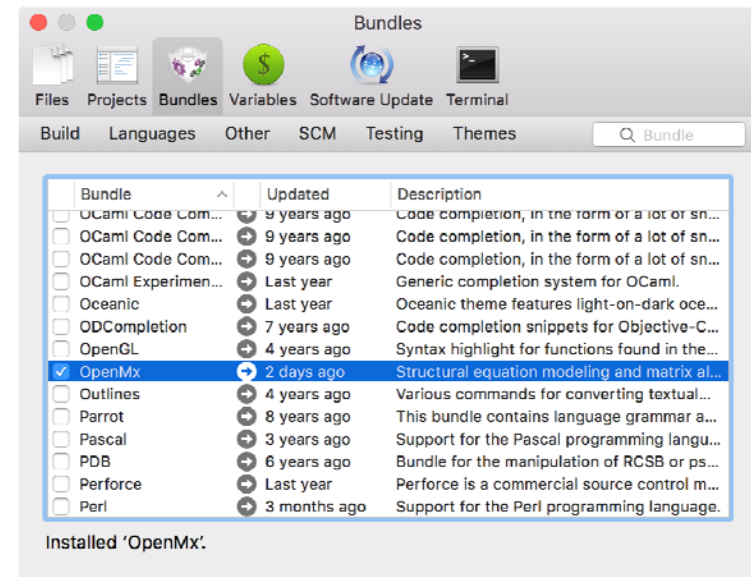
Bundles

Files Projects Bundles Variables Software Update Terminal

Build Languages Other SCM Testing Themes

Bundle

| | Bundle | Updated | Description |
|---|---|---|---|
| | OCaml Code Com... | 9 years ago | Code completion, in the form of a lot of sn... |
| | OCaml Code Com... | 9 years ago | Code completion, in the form of a lot of sn... |
| | OCaml Code Com... | 9 years ago | Code completion, in the form of a lot of sn... |
| | OCaml Experimen... | Last year | Generic completion system for OCaml. |
| | Oceanic | Last year | Oceanic theme features light-on-dark oce... |
| | ODCompletion | 7 years ago | Code completion snippets for Objective-C... |
| | OpenGL | 4 years ago | Syntax highlight for functions found in the... |
| ✓ | OpenMx | 2 days ago | Structural equation modeling and matrix al... |
| | Outlines | 4 years ago | Various commands for converting textual... |
| | Parrot | 8 years ago | This bundle contains language grammar a... |
| | Pascal | 3 years ago | Support for the Pascal programming langu... |
| | PDB | 6 years ago | Bundle for the manipulation of RCSB or ps... |
| | Perforce | Last year | Perforce is a commercial source control m... |
| | Perl | 3 months ago | Support for the Perl programming language. |

Installed 'OpenMx'.